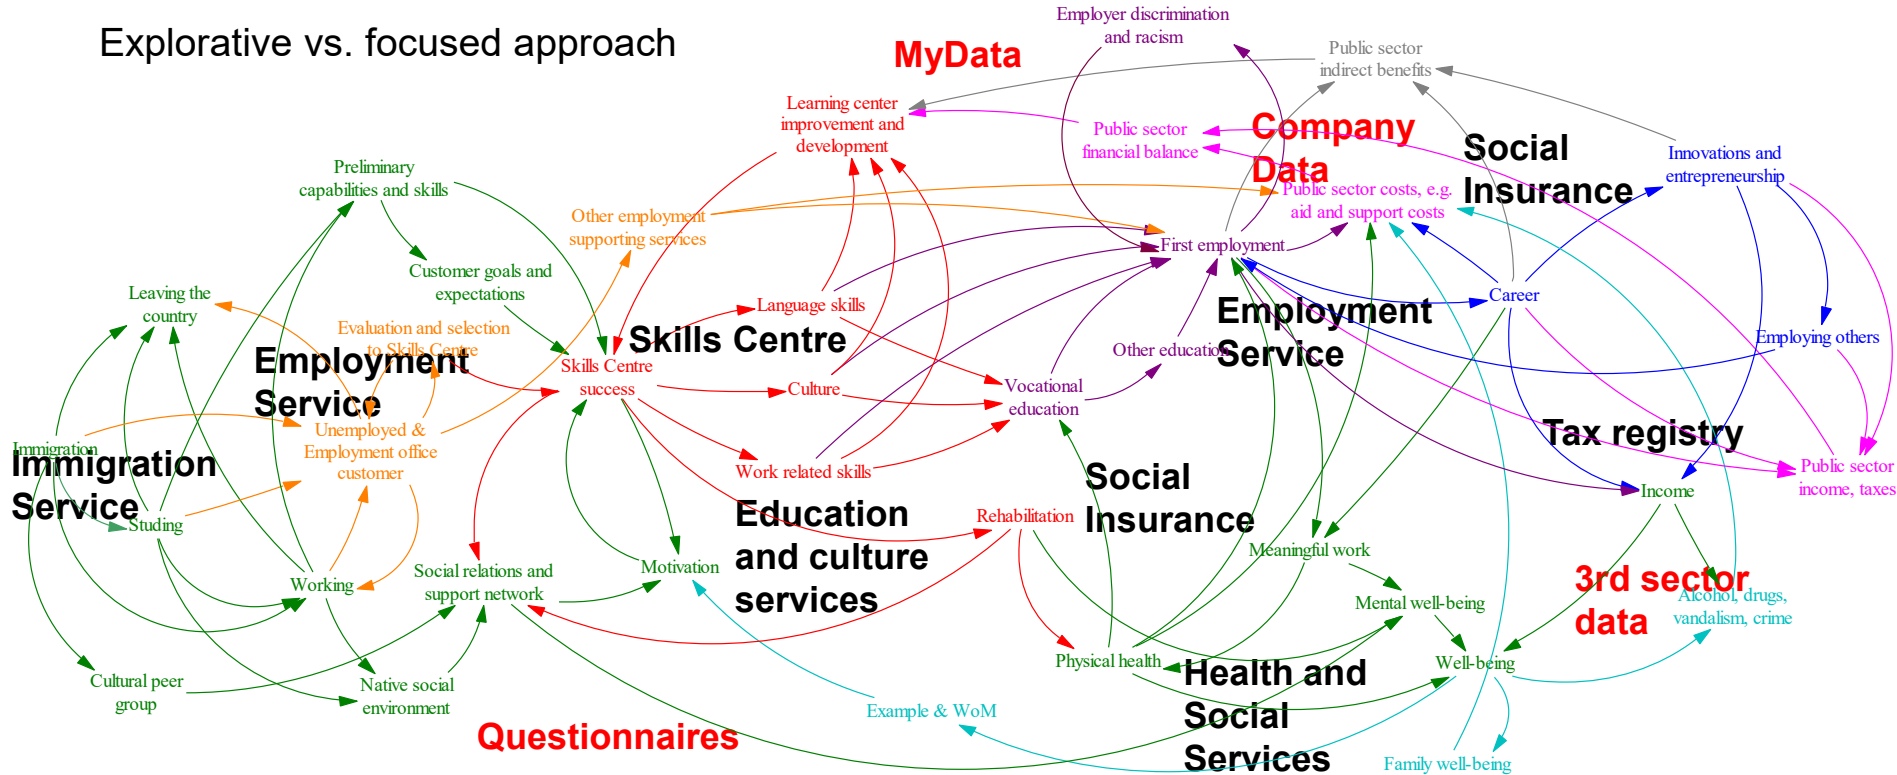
Explorative vs. focused approach

MyData

Employer discrimination and racism

Public sector indirect benefits

Learning center improvement and development

Public sector financial balance

Company Data

Social Insurance

Innovations and entrepreneurship

Public sector costs, e.g. aid and support costs

Preliminary capabilities and skills

Other employment supporting services

First employment

Customer goals and expectations

Career

Leaving the country

Evaluation and selection to Skills Centre

Language skills

Employment Service

Employing others

Skills Centre

Skills Centre success

Other education

Employment Service

Culture

Vocational education

Unemployed & Employment office customer

Immigration

Immigration Service

Tax registry

Work related skills

Public sector income, taxes

Income

Studing

Education and culture services

Rehabilitation

Social Insurance

Meaningful work

Working

Social relations and support network

Motivation

3rd sector data

Mental well-being

Alcohol, drugs, vandalism, crime

Cultural peer group

Native social environment

Physical health

Well-being

Health and Social Services

Example & WoM

Questionnaires

Family well-being